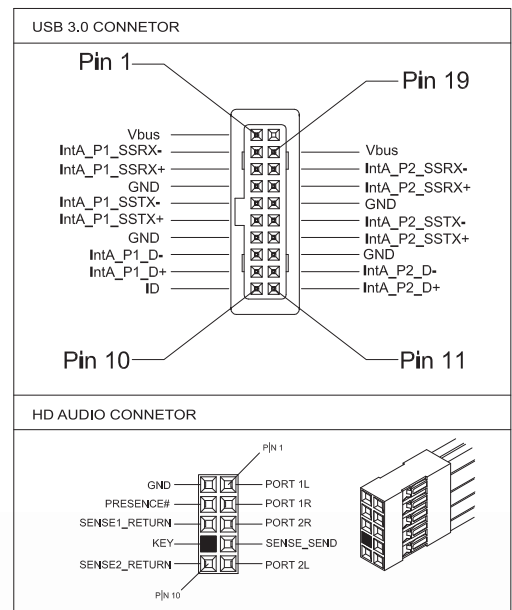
USB 3.0 CONNETOR

Pin 1

Pin 19

Vbus
IntA_P1_SSRX-
IntA_P1_SSRX+
GND
IntA_P1_SSTX-
IntA_P1_SSTX+
GND
IntA_P1_D-
IntA_P1_D+
ID

Vbus
IntA_P2_SSRX-
IntA_P2_SSRX+
GND
IntA_P2_SSTX-
IntA_P2_SSTX+
GND
IntA_P2_D-
IntA_P2_D+

Pin 10

Pin 11

HD AUDIO CONNETOR

PIN 1

GND
PRESENCE#
SENSE1_RETURN
KEY
SENSE2_RETURN

PORT 1L
PORT 1R
PORT 2R
SENSE_SEND
PORT 2L

PIN 10